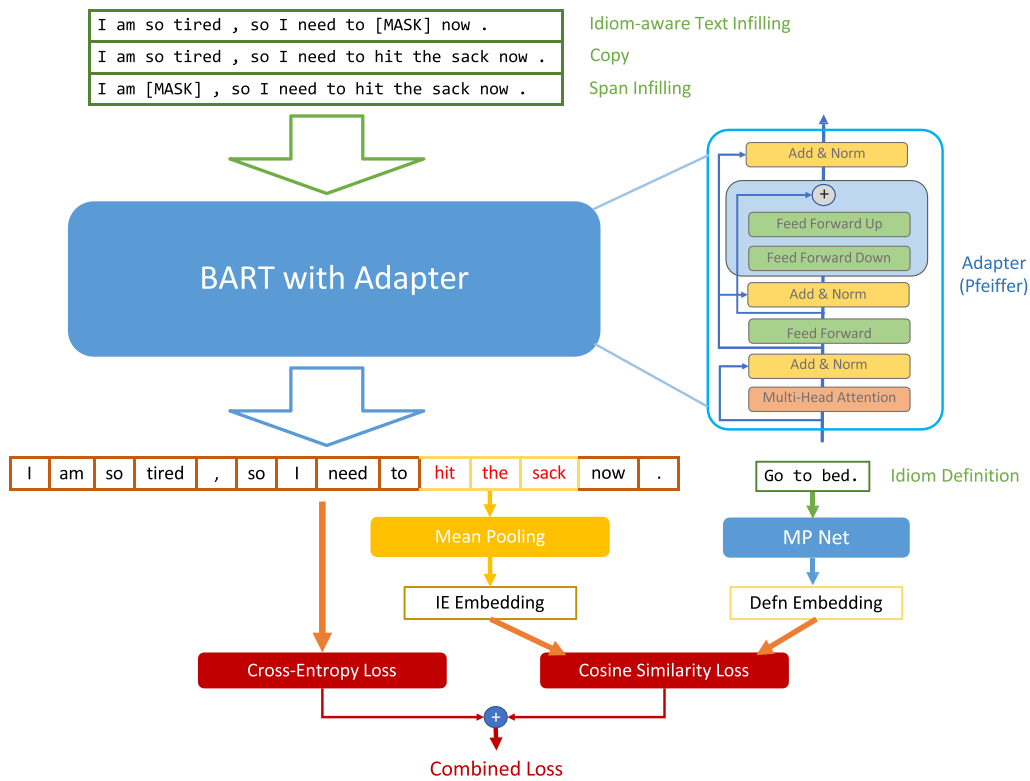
I am so tired , so I need to [MASK] now .
I am so tired , so I need to hit the sack now .
I am [MASK] , so I need to hit the sack now .

Idiom-aware Text Infilling
Copy
Span Infilling

BART with Adapter

Add & Norm
$+$
Feed Forward Up
Feed Forward Down
Add & Norm
Feed Forward
Add & Norm
Multi-Head Attention

Adapter (Pfeiffer)

| I | am | so | tired | , | so | I | need | to | hit | the | sack | now | . |
|---|---|---|---|---|---|---|---|---|---|---|---|---|---|

Go to bed.
Idiom Definition

Mean Pooling
MP Net
IE Embedding
Defn Embedding
Cross-Entropy Loss
Cosine Similarity Loss
$+$
Combined Loss